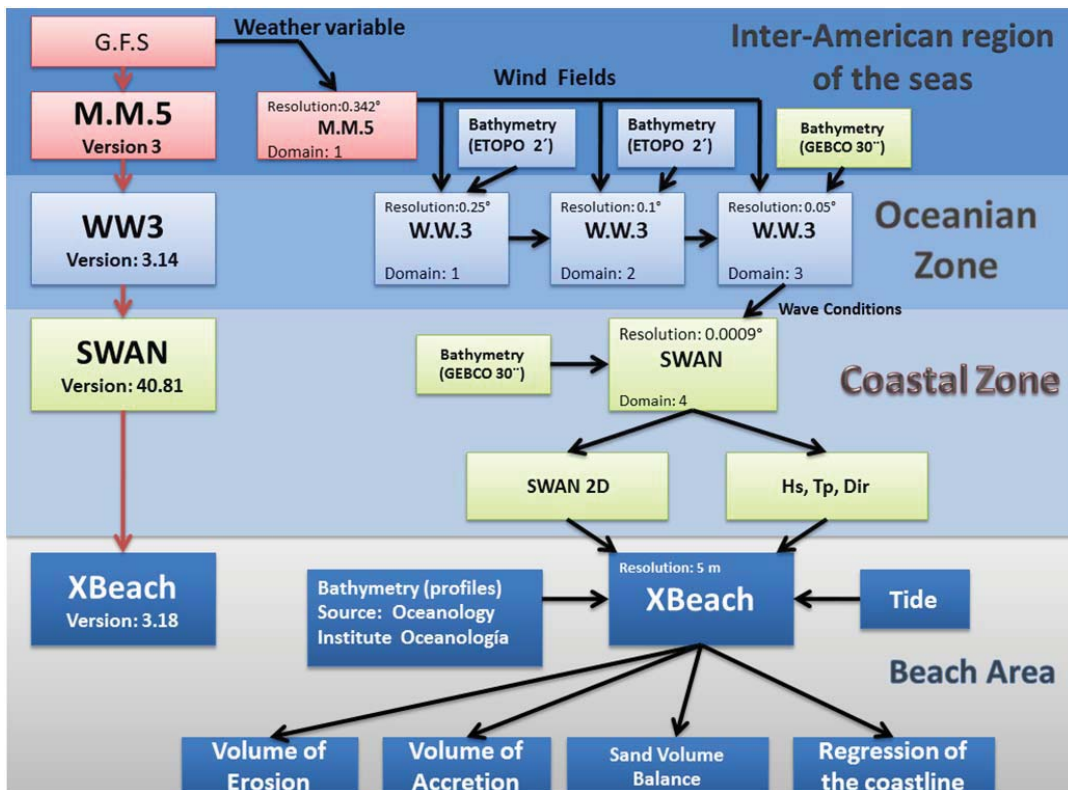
G.F.S

Weather variable

Inter-American region of the seas

Wind Fields

M.M.5
Version 3

Resolution:0.342°
M.M.5
Domain: 1

Bathymetry (ETOPO 2´)

Bathymetry (ETOPO 2´)

Bathymetry (GEBCO 30¨)

WW3
Version: 3.14

Resolution:0.25°
W.W.3
Domain: 1

Resolution:0.1°
W.W.3
Domain: 2

Resolution:0.05°
W.W.3
Domain: 3

Oceanian Zone

Wave Conditions

SWAN
Version: 40.81

Bathymetry (GEBCO 30¨)

Resolution: 0.0009°
SWAN
Domain: 4

Coastal Zone

SWAN 2D

Hs, Tp, Dir

XBeach
Version: 3.18

Bathymetry (profiles)
Source: Oceanology Institute Oceanología

Resolution: 5 m
XBeach

Tide

Beach Area

Volume of Erosion

Volume of Accretion

Sand Volume Balance

Regression of the coastline